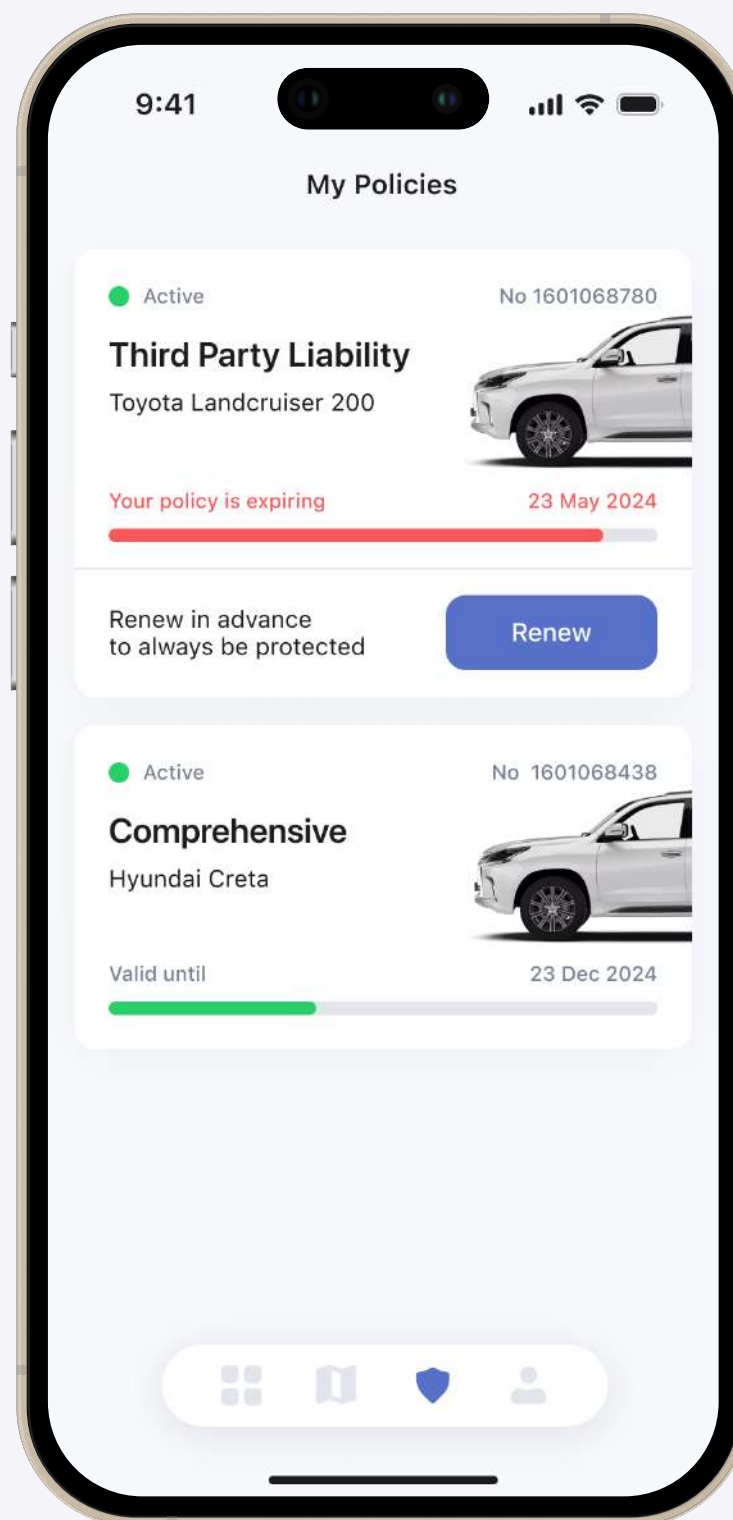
9:41

My Policies

Active
No 1601068780

Third Party Liability
Toyota Landcruiser 200

Your policy is expiring
23 May 2024

Renew in advance to always be protected

Renew

Active
No 1601068438

Comprehensive
Hyundai Creta

Valid until
23 Dec 2024